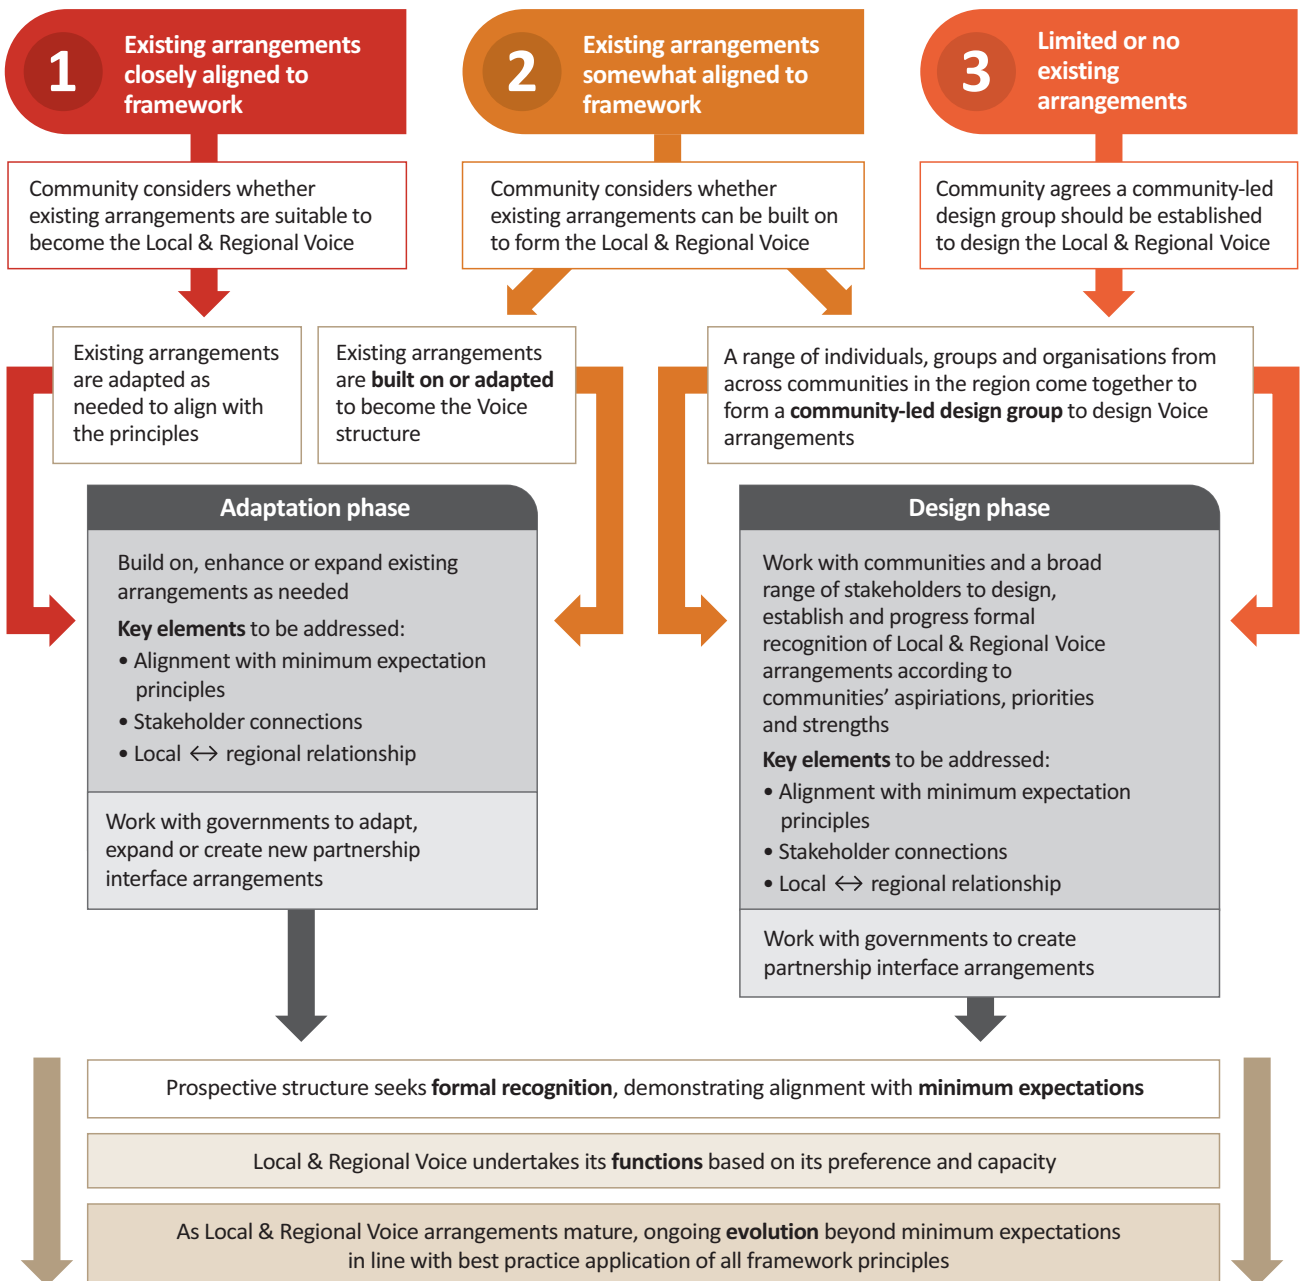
1 Existing arrangements closely aligned to framework

2 Existing arrangements somewhat aligned to framework

3 Limited or no existing arrangements

Community considers whether existing arrangements are suitable to become the Local & Regional Voice

Community considers whether existing arrangements can be built on to form the Local & Regional Voice

Community agrees a community-led design group should be established to design the Local & Regional Voice

Existing arrangements are adapted as needed to align with the principles

Existing arrangements are **built on or adapted** to become the Voice structure

A range of individuals, groups and organisations from across communities in the region come together to form a **community-led design group** to design Voice arrangements

Adaptation phase

Build on, enhance or expand existing arrangements as needed

**Key elements** to be addressed:
• Alignment with minimum expectation principles
• Stakeholder connections
• Local $\leftrightarrow$ regional relationship

Work with governments to adapt, expand or create new partnership interface arrangements

Design phase

Work with communities and a broad range of stakeholders to design, establish and progress formal recognition of Local & Regional Voice arrangements according to communities' aspirations, priorities and strengths

**Key elements** to be addressed:
• Alignment with minimum expectation principles
• Stakeholder connections
• Local $\leftrightarrow$ regional relationship

Work with governments to create partnership interface arrangements

Prospective structure seeks **formal recognition**, demonstrating alignment with **minimum expectations**

Local & Regional Voice undertakes its **functions** based on its preference and capacity

As Local & Regional Voice arrangements mature, ongoing **evolution** beyond minimum expectations in line with best practice application of all framework principles